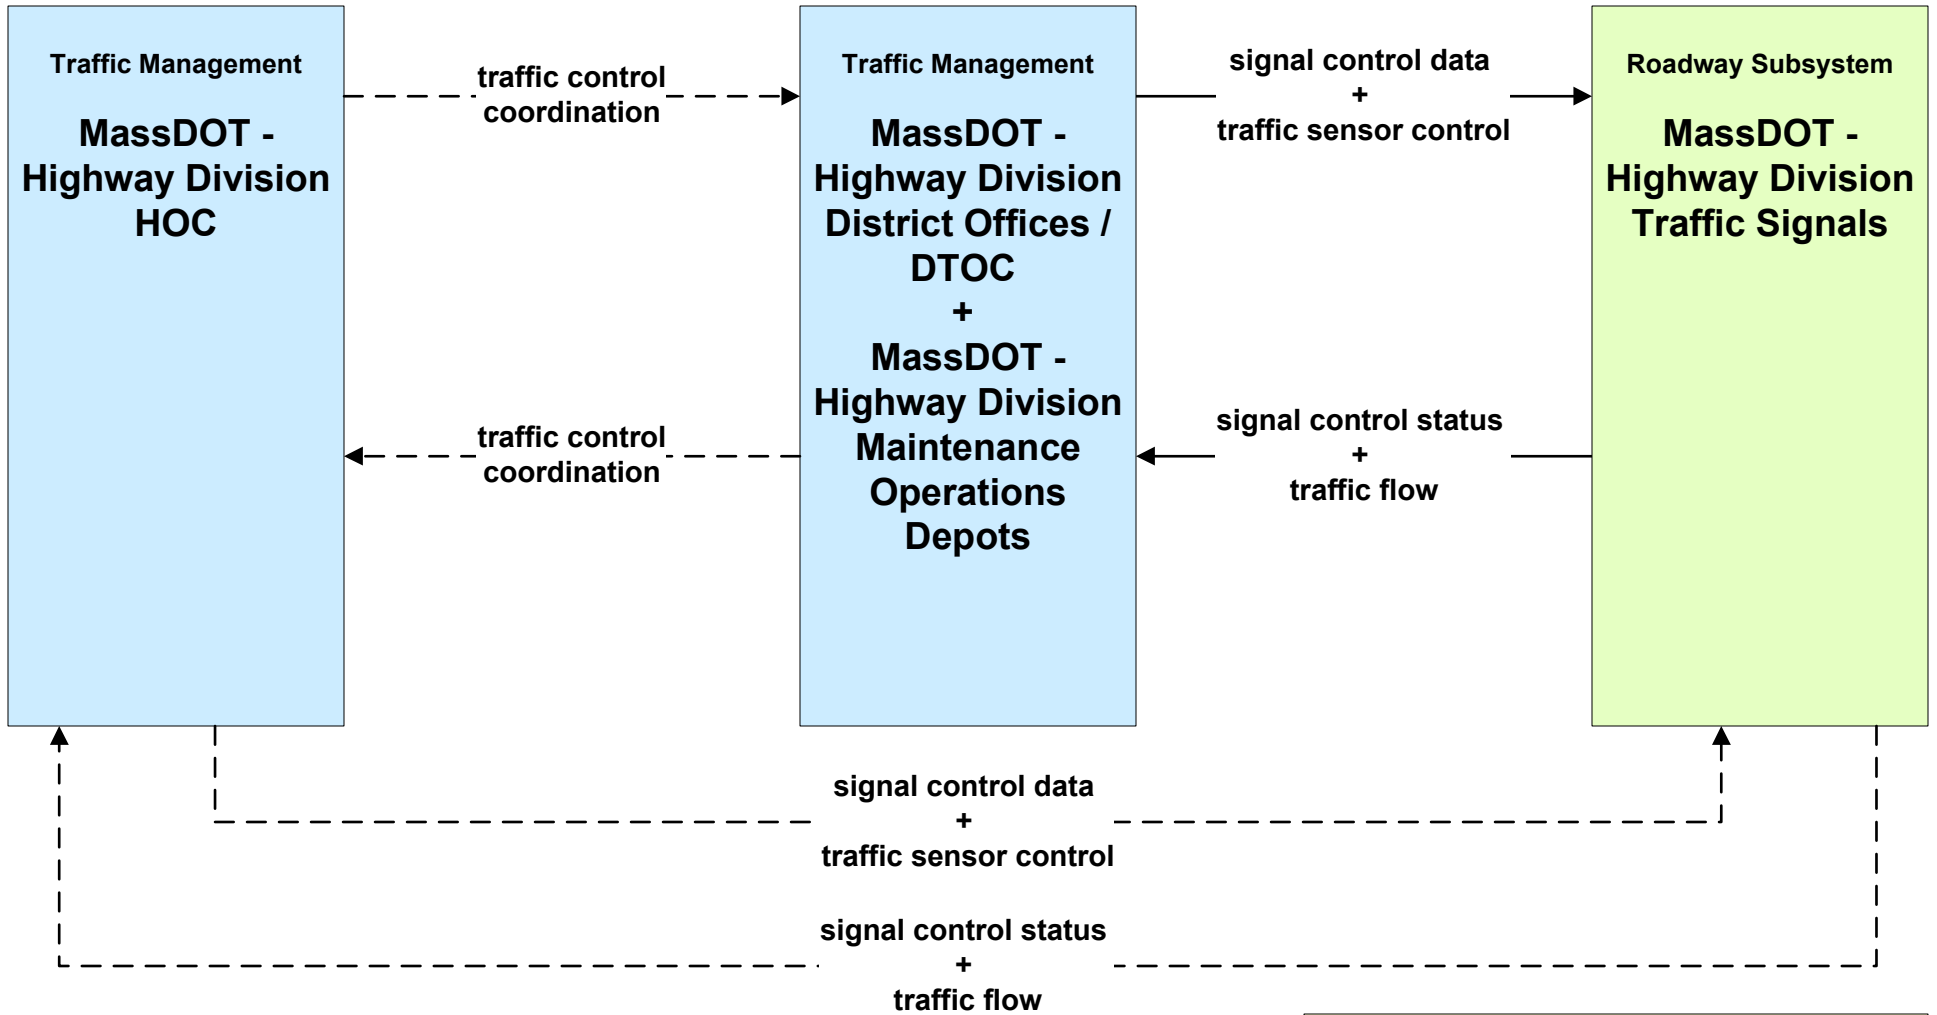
Traffic Management

MassDOT - Highway Division HOC

traffic control coordination

Traffic Management

MassDOT - Highway Division District Offices / DTOC + MassDOT - Highway Division Maintenance Operations Depots

signal control data + traffic sensor control

Roadway Subsystem

MassDOT - Highway Division Traffic Signals

traffic control coordination

signal control status + traffic flow

signal control data + traffic sensor control

signal control status + traffic flow